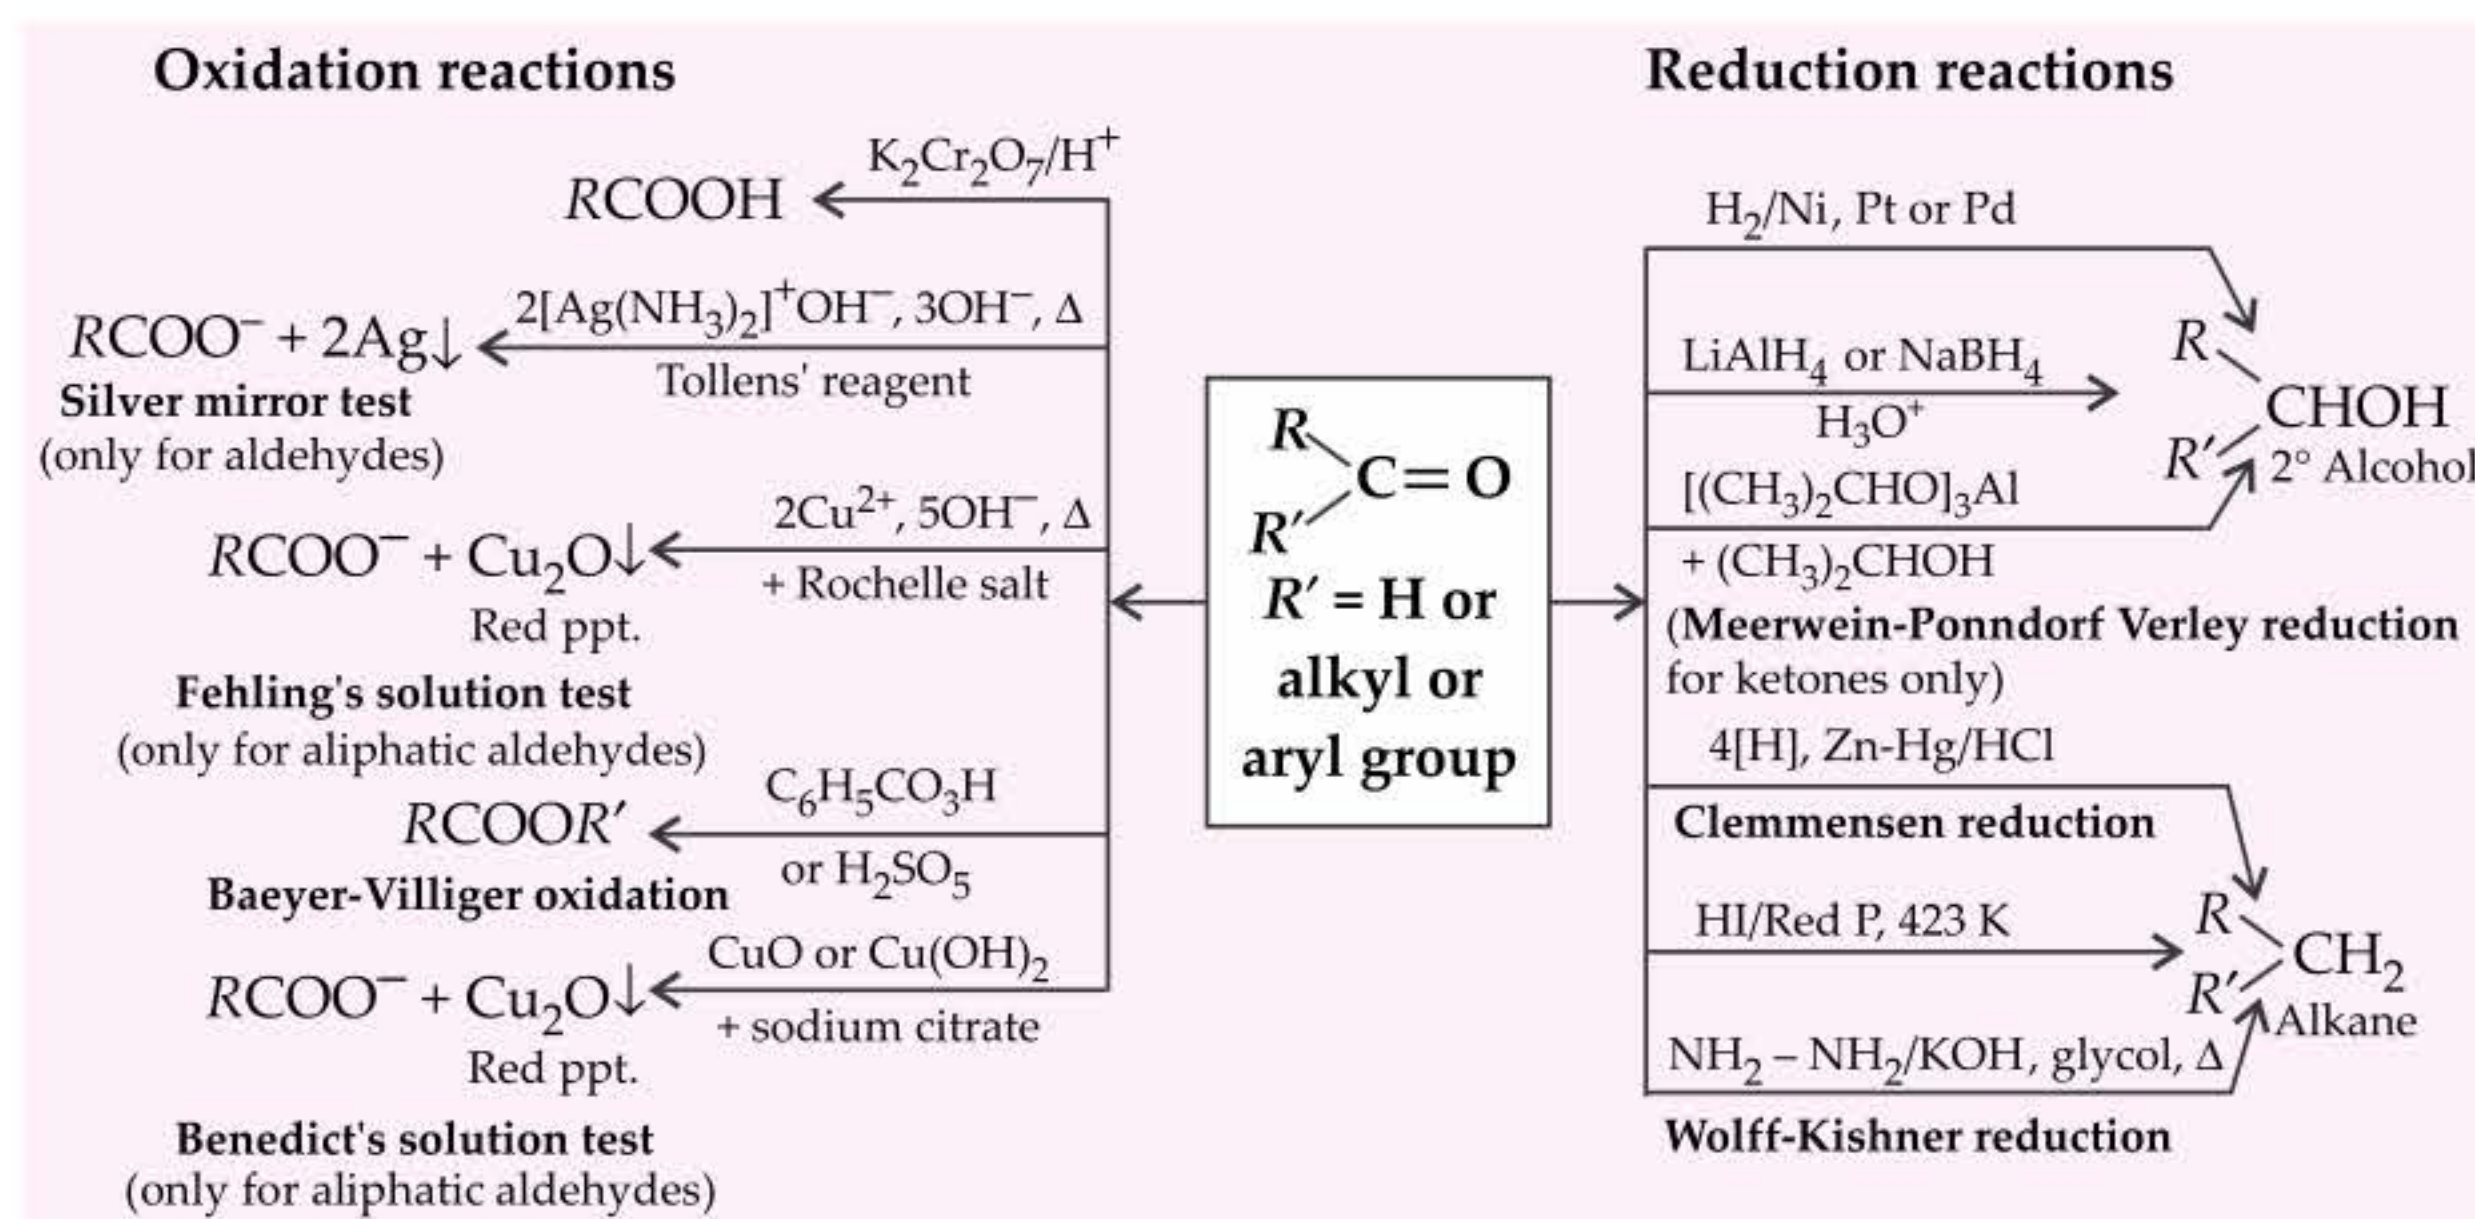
Oxidation reactions

Reduction reactions

$K_2Cr_2O_7/H^+$

$RCOOH$

$2[Ag(NH_3)_2]^+OH^-, 3OH^-, \Delta$

$RCOO^- + 2Ag\downarrow$

Tollens' reagent

Silver mirror test (only for aldehydes)

$2Cu^{2+}, 5OH^-, \Delta$

$RCOO^- + Cu_2O\downarrow$

+ Rochelle salt

Red ppt.

Fehling's solution test (only for aliphatic aldehydes)

$C_6H_5CO_3H$

$RCOOR'$

or $H_2SO_5$

Baeyer-Villiger oxidation

CuO or $Cu(OH)_2$

$RCOO^- + Cu_2O\downarrow$

+ sodium citrate

Red ppt.

Benedict's solution test (only for aliphatic aldehydes)

$R$ $R'$ $C=O$

$R'$ = H or alkyl or aryl group

$H_2$/Ni, Pt or Pd

$LiAlH_4$ or $NaBH_4$

$H_3O^+$

$[(CH_3)_2CHO]_3Al$

$+ (CH_3)_2CHOH$

(Meerwein-Ponndorf Verley reduction for ketones only)

$R$ $R'$ CHOH

2° Alcohol

4[H], Zn-Hg/HCl

Clemmensen reduction

HI/Red P, 423 K

$NH_2 - NH_2$/KOH, glycol, $\Delta$

Wolff-Kishner reduction

$R$ $R'$ $CH_2$

Alkane